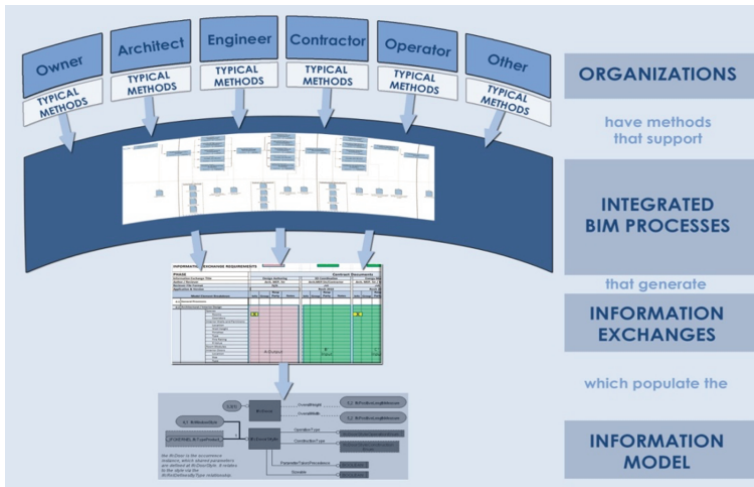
Owner
TYPICAL METHODS

Architect
TYPICAL METHODS

Engineer
TYPICAL METHODS

Contractor
TYPICAL METHODS

Operator
TYPICAL METHODS

Other
TYPICAL METHODS

ORGANIZATIONS

have methods that support

INTEGRATED BIM PROCESSES

that generate

INFORMATION EXCHANGES

which populate the

INFORMATION MODEL

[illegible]